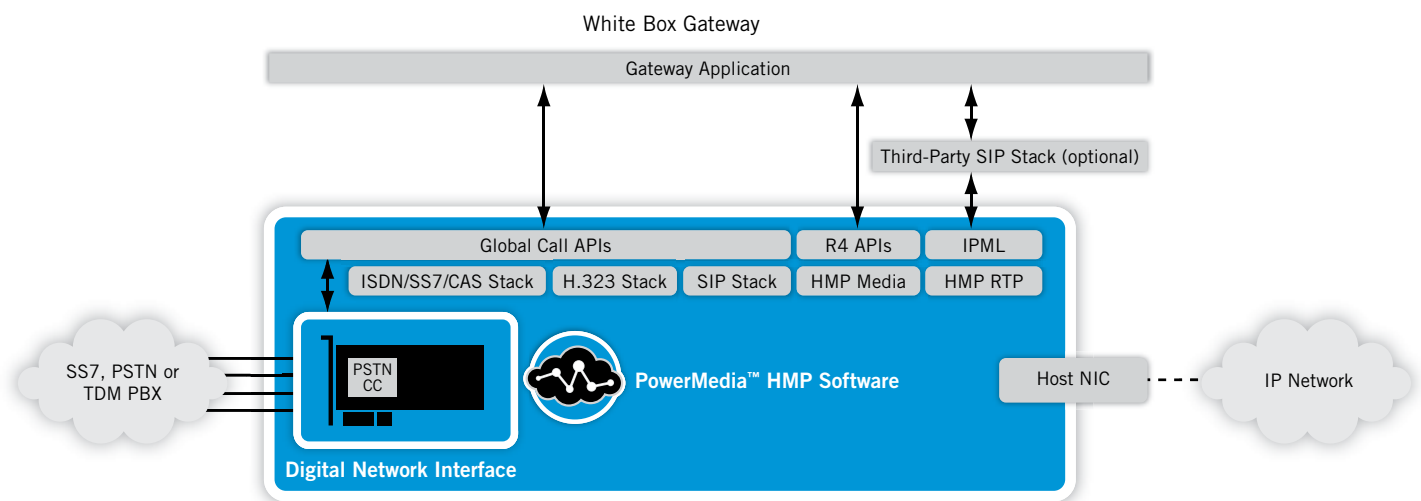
White Box Gateway

Gateway Application

Third-Party SIP Stack (optional)

Global Call APIs

R4 APIs

IPML

ISDN/SS7/CAS Stack

H.323 Stack

SIP Stack

HMP Media

HMP RTP

SS7, PSTN or TDM PBX

PSTN CC

PowerMedia™ HMP Software

Host NIC

IP Network

Digital Network Interface